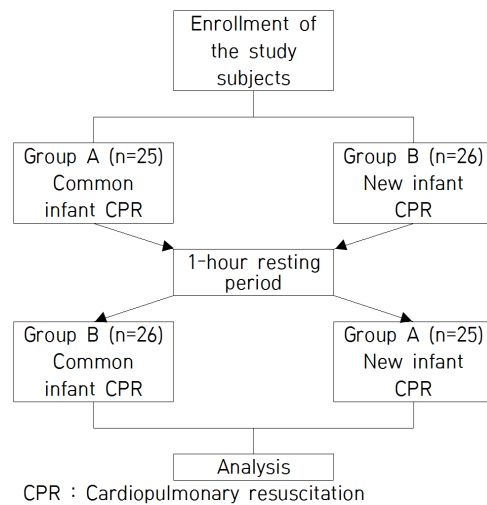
Enrollment of the study subjects

Group A (n=25)
Common infant CPR

Group B (n=26)
New infant CPR

1-hour resting period

Group B (n=26)
Common infant CPR

Group A (n=25)
New infant CPR

Analysis

CPR : Cardiopulmonary resuscitation